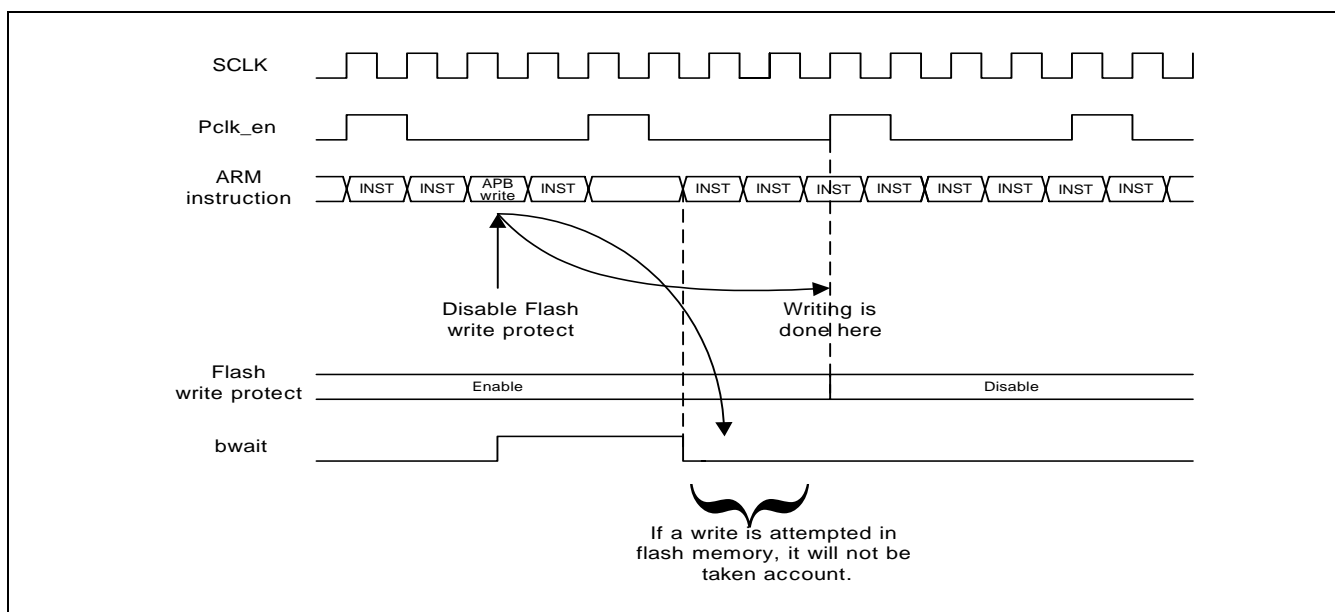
SCLK

Pclk_en

ARM instruction

INST INST APB write INST INST INST INST INST INST INST INST INST

Disable Flash write protect

Writing is done here

Flash write protect

Enable

Disable

bwait

If a write is attempted in flash memory, it will not be taken account.